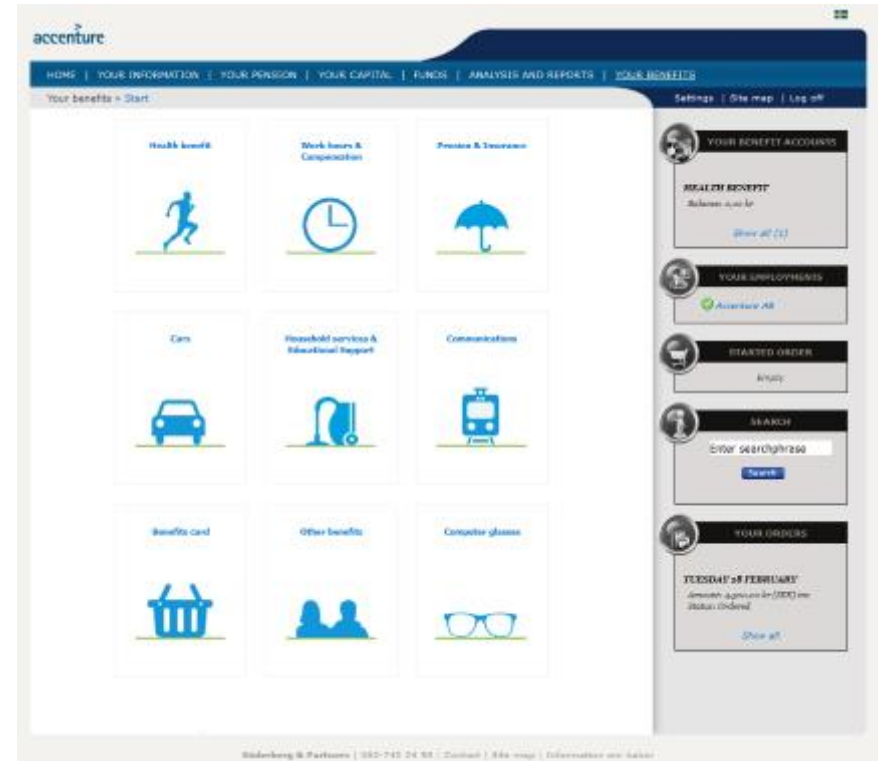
accenture

HOME | YOUR INFORMATION | YOUR PENSION | YOUR CAPITAL | FUNDS | ANALYSIS AND REPORTS | YOUR BENEFITS

Your benefits > Start

Settings | Site map | Log off

Health benefit

Work hours & Compensation

Pension & Insurance

Cars

Household services & Educational Support

Communications

Benefits card

Other benefits

Computer glasses

YOUR BENEFIT ACCOUNTS

HEALTH BENEFIT

Balance: 0,00 kr

Show all (1)

YOUR EMPLOYMENTS

Accenture AB

STARTED ORDER

Empty

SEARCH

Enter searchphrase

Search

YOUR ORDERS

TUESDAY 28 FEBRUARY

Amount: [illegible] kr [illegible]

Status: Ordered

Show all

Söderberg & Partners | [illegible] | Contact | Site map | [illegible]